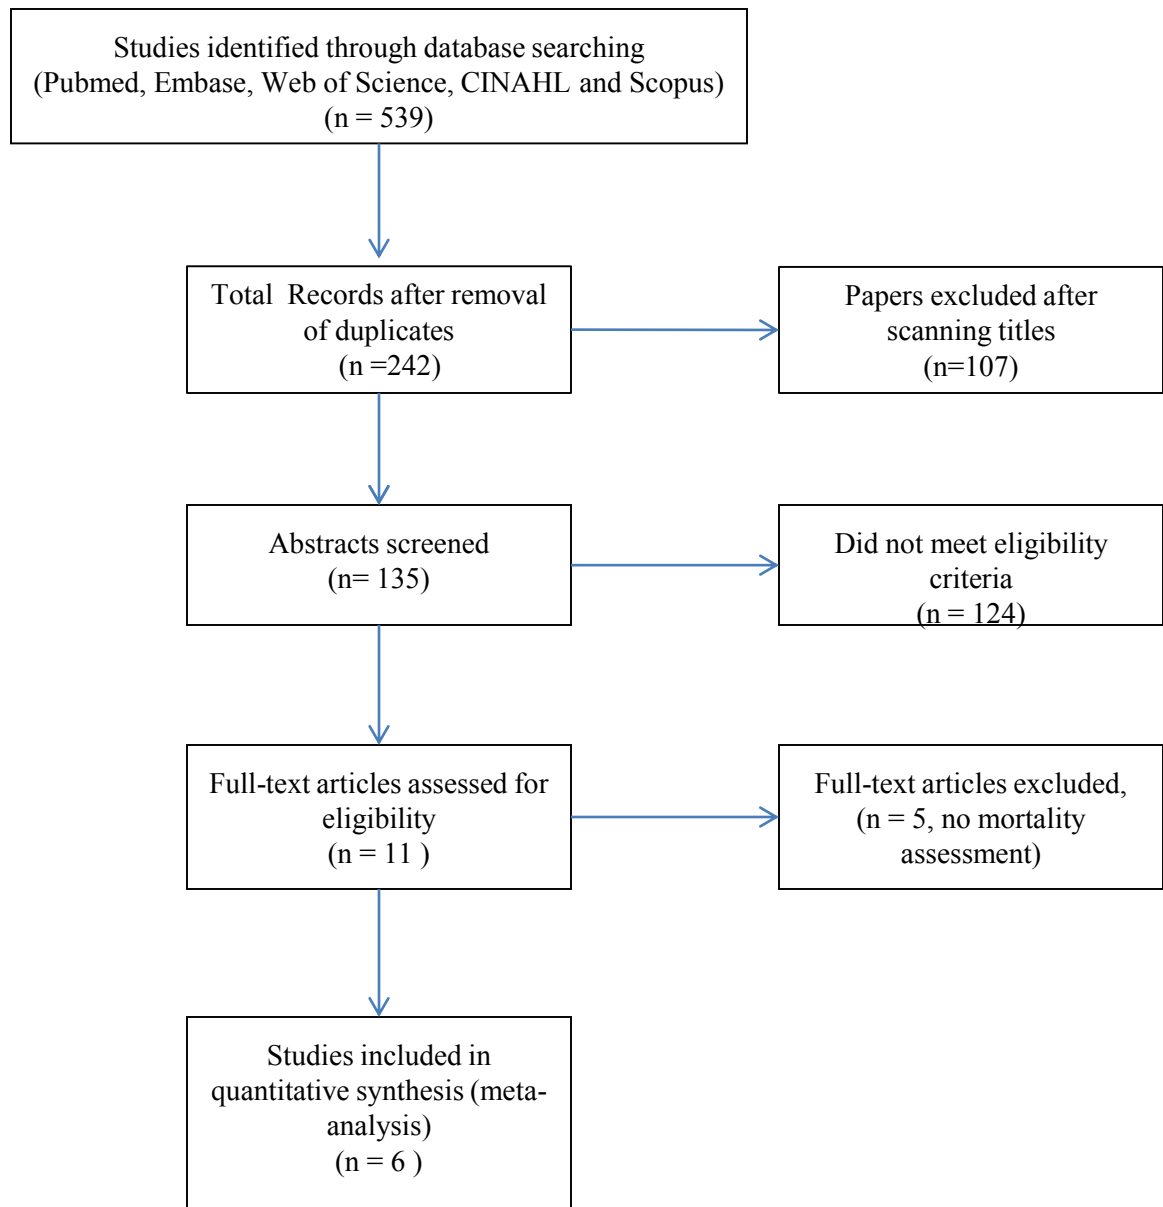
Studies identified through database searching (Pubmed, Embase, Web of Science, CINAHL and Scopus) (n = 539)

Total Records after removal of duplicates (n =242)

Papers excluded after scanning titles (n=107)

Abstracts screened (n= 135)

Did not meet eligibility criteria (n = 124)

Full-text articles assessed for eligibility (n = 11 )

Full-text articles excluded, (n = 5, no mortality assessment)

Studies included in quantitative synthesis (meta-analysis) (n = 6 )